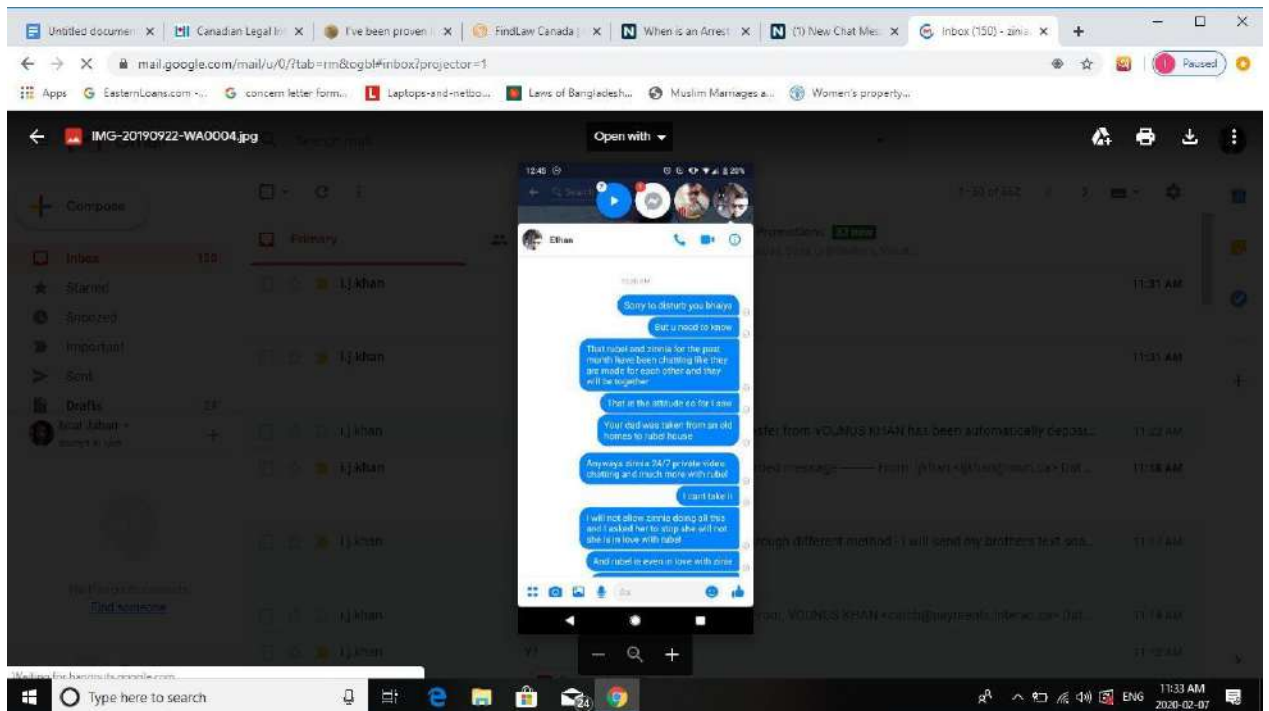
Untitled documen × | Canadian Legal In × | I've been proven × | FindLaw Canada × | When is an Arrest × | (1) New Chat Mes × | Inbox (150) - zinia × | +

mail.google.com/mail/u/0/?tab=rm&ogbl#inbox?projector=1

Paused

Apps EasternLoans.com -... concern letter form... Laptops-and-netbo... Laws of Bangladesh... Muslim Marriages a... Women's property...

IMG-20190922-WA0004.jpg

Open with

Compose

Inbox 150

Starred

Snoozed

Important

Sent

Drafts

Primary

Lj khan 11:31 AM

Lj khan 11:31 AM

Lj khan sfer from YOUNUS KHAN has been automatically depos... 11:22 AM

Lj khan ded message ——— From: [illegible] 11:18 AM

Lj khan rough different method : I will send my brothers text sna... 11:17 AM

Lj khan rom: YOUNUS KHAN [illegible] 11:14 AM

Lj khan 11:12 AM

Find someone

12:48

Ethan

Sorry to disturb you bhaiya

But u need to know

That rubel and zinnia for the past month have been chatting like they are made for each other and they will be together

That is the attitude so far I saw

Your dad was taken from an old homes to rubel house

Anyways zinnia 24/7 private video chatting and much more with rubel

I cant take it

I will not allow zinnia doing all this and I asked her to stop she will not she is in love with rubel

And rubel is even in love with zinnia

Aa

Waiting for hangouts.google.com...

Type here to search

ENG 11:33 AM 2020-02-07